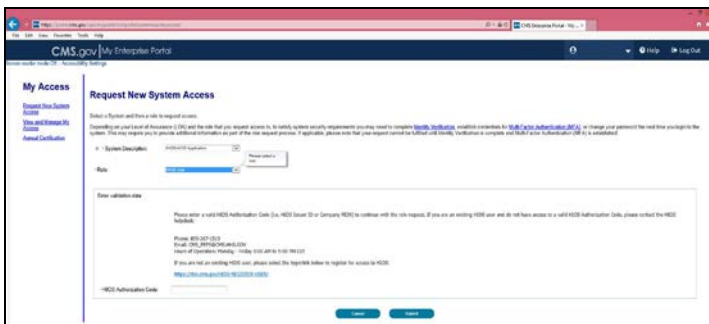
File Edit View Favorites Tools Help

CMS Enterprise Portal - My...

CMS.gov | My Enterprise Portal

Help Log Out

My Access

Request New System Access

View and Manage My Access

Annual Certification

Request New System Access

Select a System and then a role to request access.

Depending on your Level of Assurance (LOA) and the role that you request access to, to satisfy system security requirements you may need to complete Identity Verification, establish credentials for Multi-Factor Authentication (MFA), or change your password the next time you login to the system. This may require you to provide additional information as part of the role request process. If applicable, please note that your request cannot be fulfilled until Identity Verification is complete and Multi-Factor Authentication (MFA) is established.

* System Description

* Role

Please select a role

Enter validation data

Please enter a valid HIOS Authorization Code (i.e., HIOS Issuer ID or Company ID) to continue with the role request. If you are an existing HIOS user and do not have access to a valid HIOS Authorization Code, please contact the HIOS helpdesk:

Phone: 855-267-1515
Email: CMS_FEPS@CMS.HHS.GOV
Hours of Operation: Monday - Friday 8:00 AM to 6:00 PM EST

If you are not an existing HIOS user, please select the hyperlink below to register for access to HIOS:

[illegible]

* HIOS Authorization Code

Cancel Submit